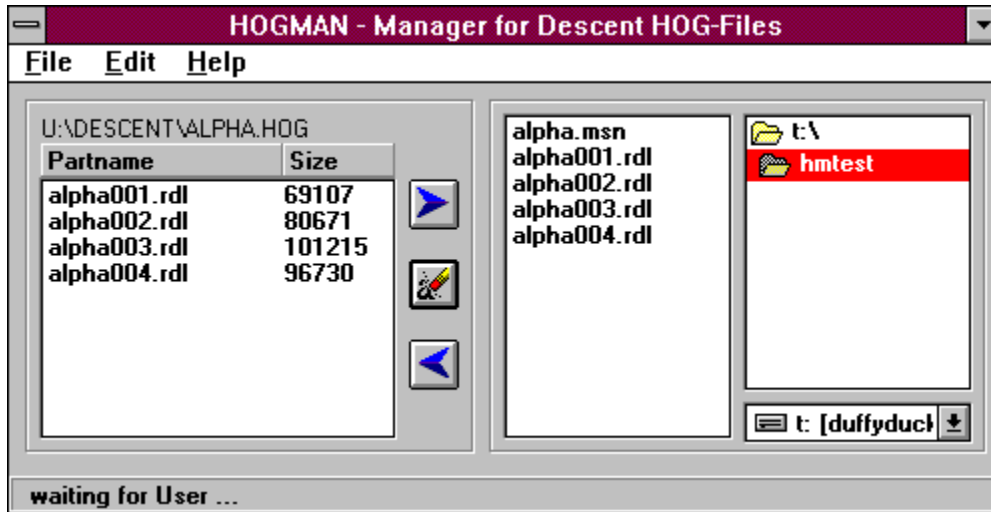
HOGMAN - Manager for Descent HOG-Files

File Edit Help

U:\DESCENT\ALPHA.HOG

| Partname | Size |
|---|---|
| alpha001.rdl | 69107 |
| alpha002.rdl | 80671 |
| alpha003.rdl | 101215 |
| alpha004.rdl | 96730 |

alpha.msn
alpha001.rdl
alpha002.rdl
alpha003.rdl
alpha004.rdl

t:\
hmtest

t: [duffyduck

waiting for User ...